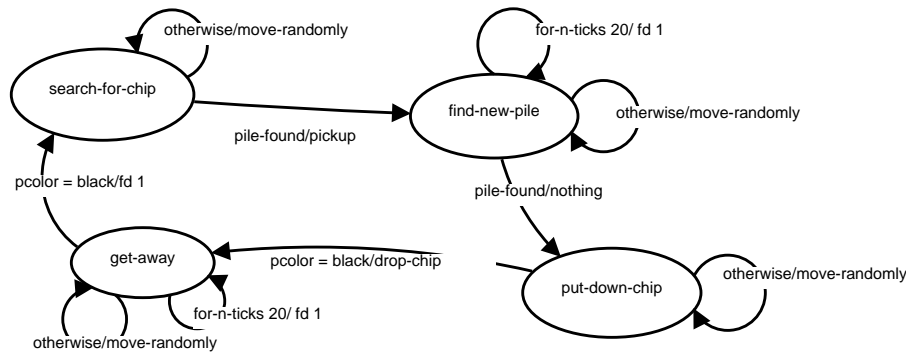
otherwise/move-randomly

search-for-chip

for-n-ticks 20/ fd 1

find-new-pile

otherwise/move-randomly

pile-found/pickup

pcolor = black/fd 1

pile-found/nothing

get-away

pcolor = black/drop-chip

put-down-chip

otherwise/move-randomly

for-n-ticks 20/ fd 1

otherwise/move-randomly